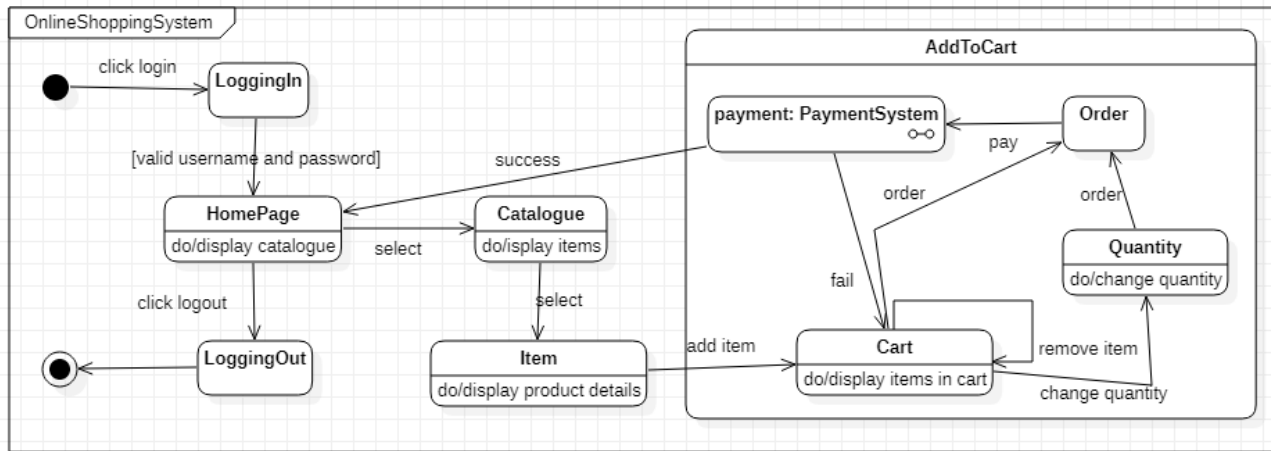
OnlineShoppingSystem

click login

LoggingIn

[valid username and password]

HomePage
do/display catalogue

select

Catalogue
do/isplay items

select

click logout

LoggingOut

Item
do/display product details

add item

success

AddToCart

payment: PaymentSystem

pay

Order

order

order

Quantity
do/change quantity

fail

Cart
do/display items in cart

remove item

change quantity